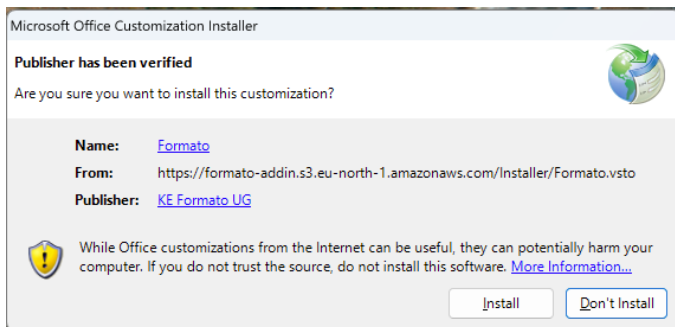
Microsoft Office Customization Installer

Publisher has been verified

Are you sure you want to install this customization?

| Name: | Formato |
|---|---|
| From: | https://formato-addin.s3.eu-north-1.amazonaws.com/Installer/Formato.vsto |
| Publisher: | KE Formato UG |

While Office customizations from the Internet can be useful, they can potentially harm your computer. If you do not trust the source, do not install this software. More Information...

Install

Don't Install